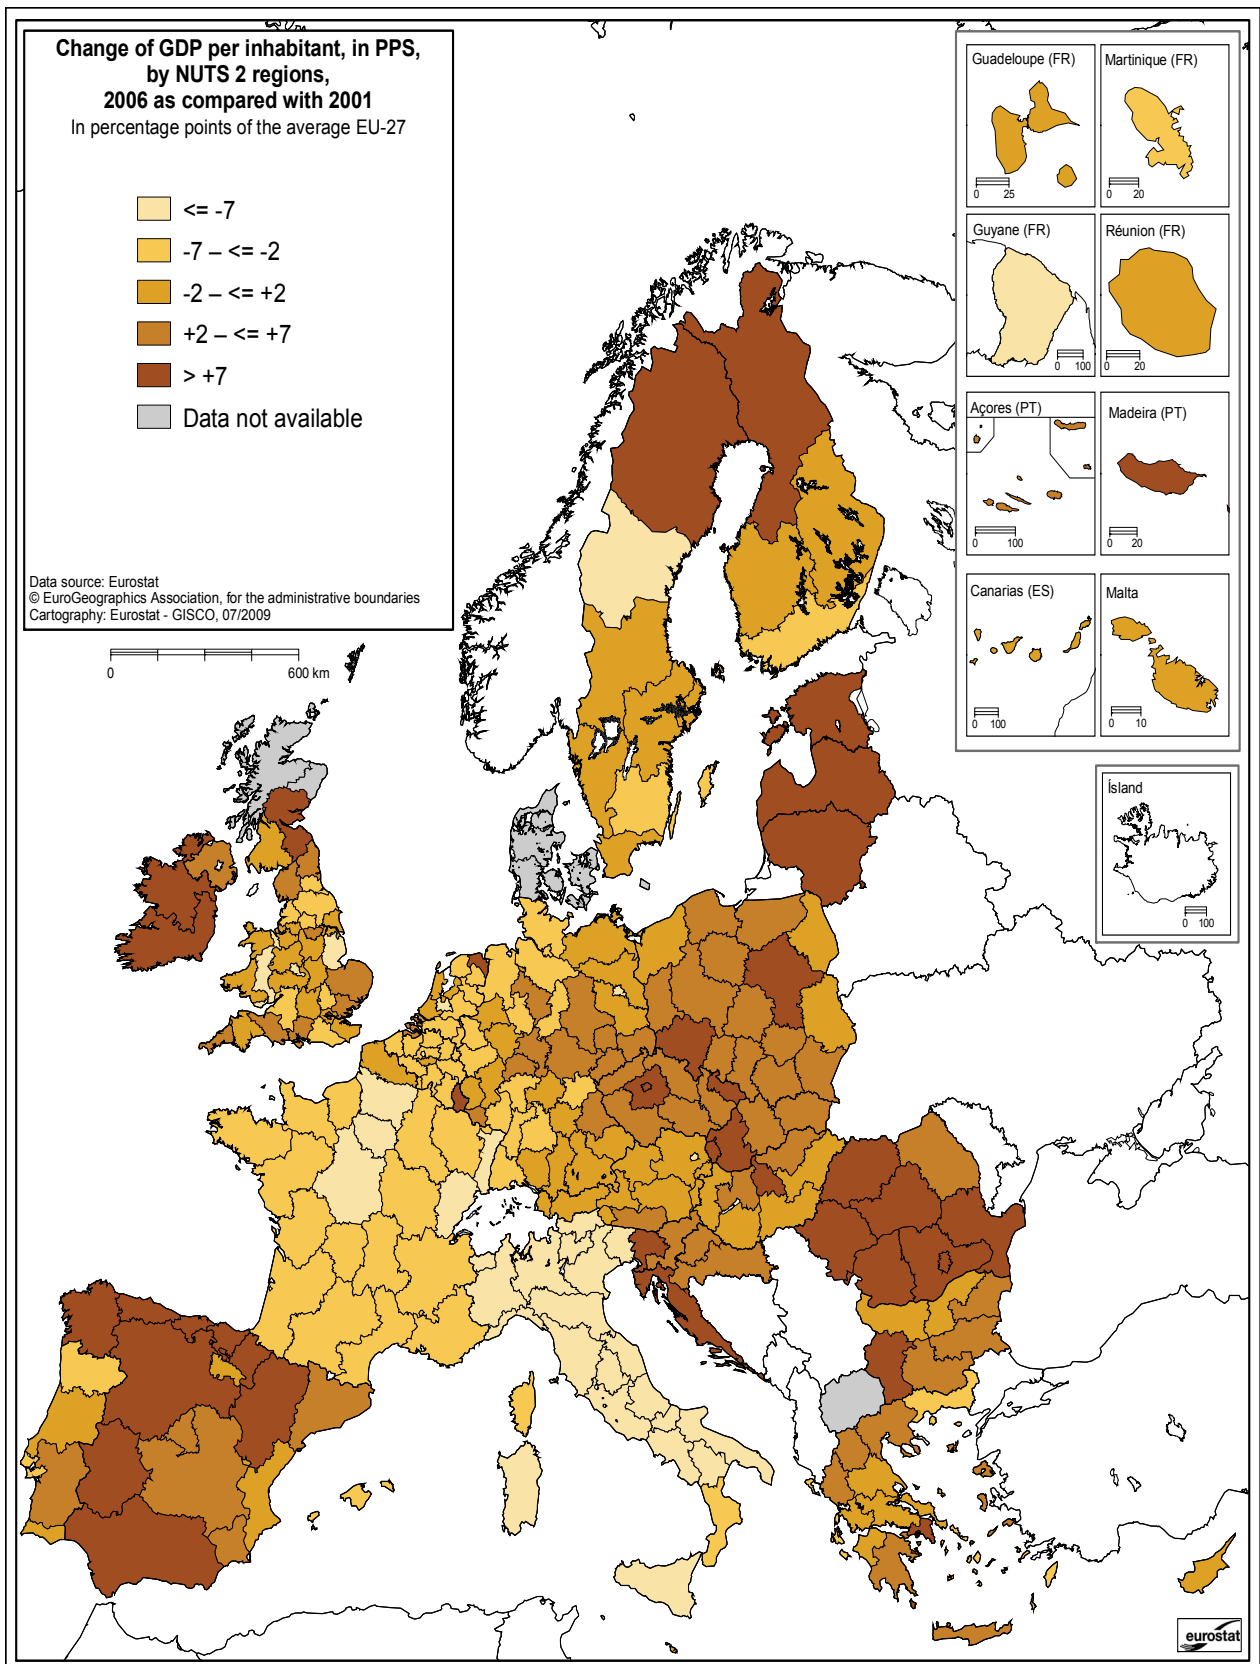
Change of GDP per inhabitant, in PPS, by NUTS 2 regions, 2006 as compared with 2001
In percentage points of the average EU-27

<= -7
-7 – <= -2
-2 – <= +2
+2 – <= +7
> +7
Data not available

Data source: Eurostat
© EuroGeographics Association, for the administrative boundaries
Cartography: Eurostat - GISCO, 07/2009

0 600 km

Guadeloupe (FR)
0 25
Martinique (FR)
0 20
Guyane (FR)
0 100
Réunion (FR)
0 20
Açores (PT)
0 100
Madeira (PT)
0 20
Canarias (ES)
0 100
Malta
0 10
Ísland
0 100

eurostat